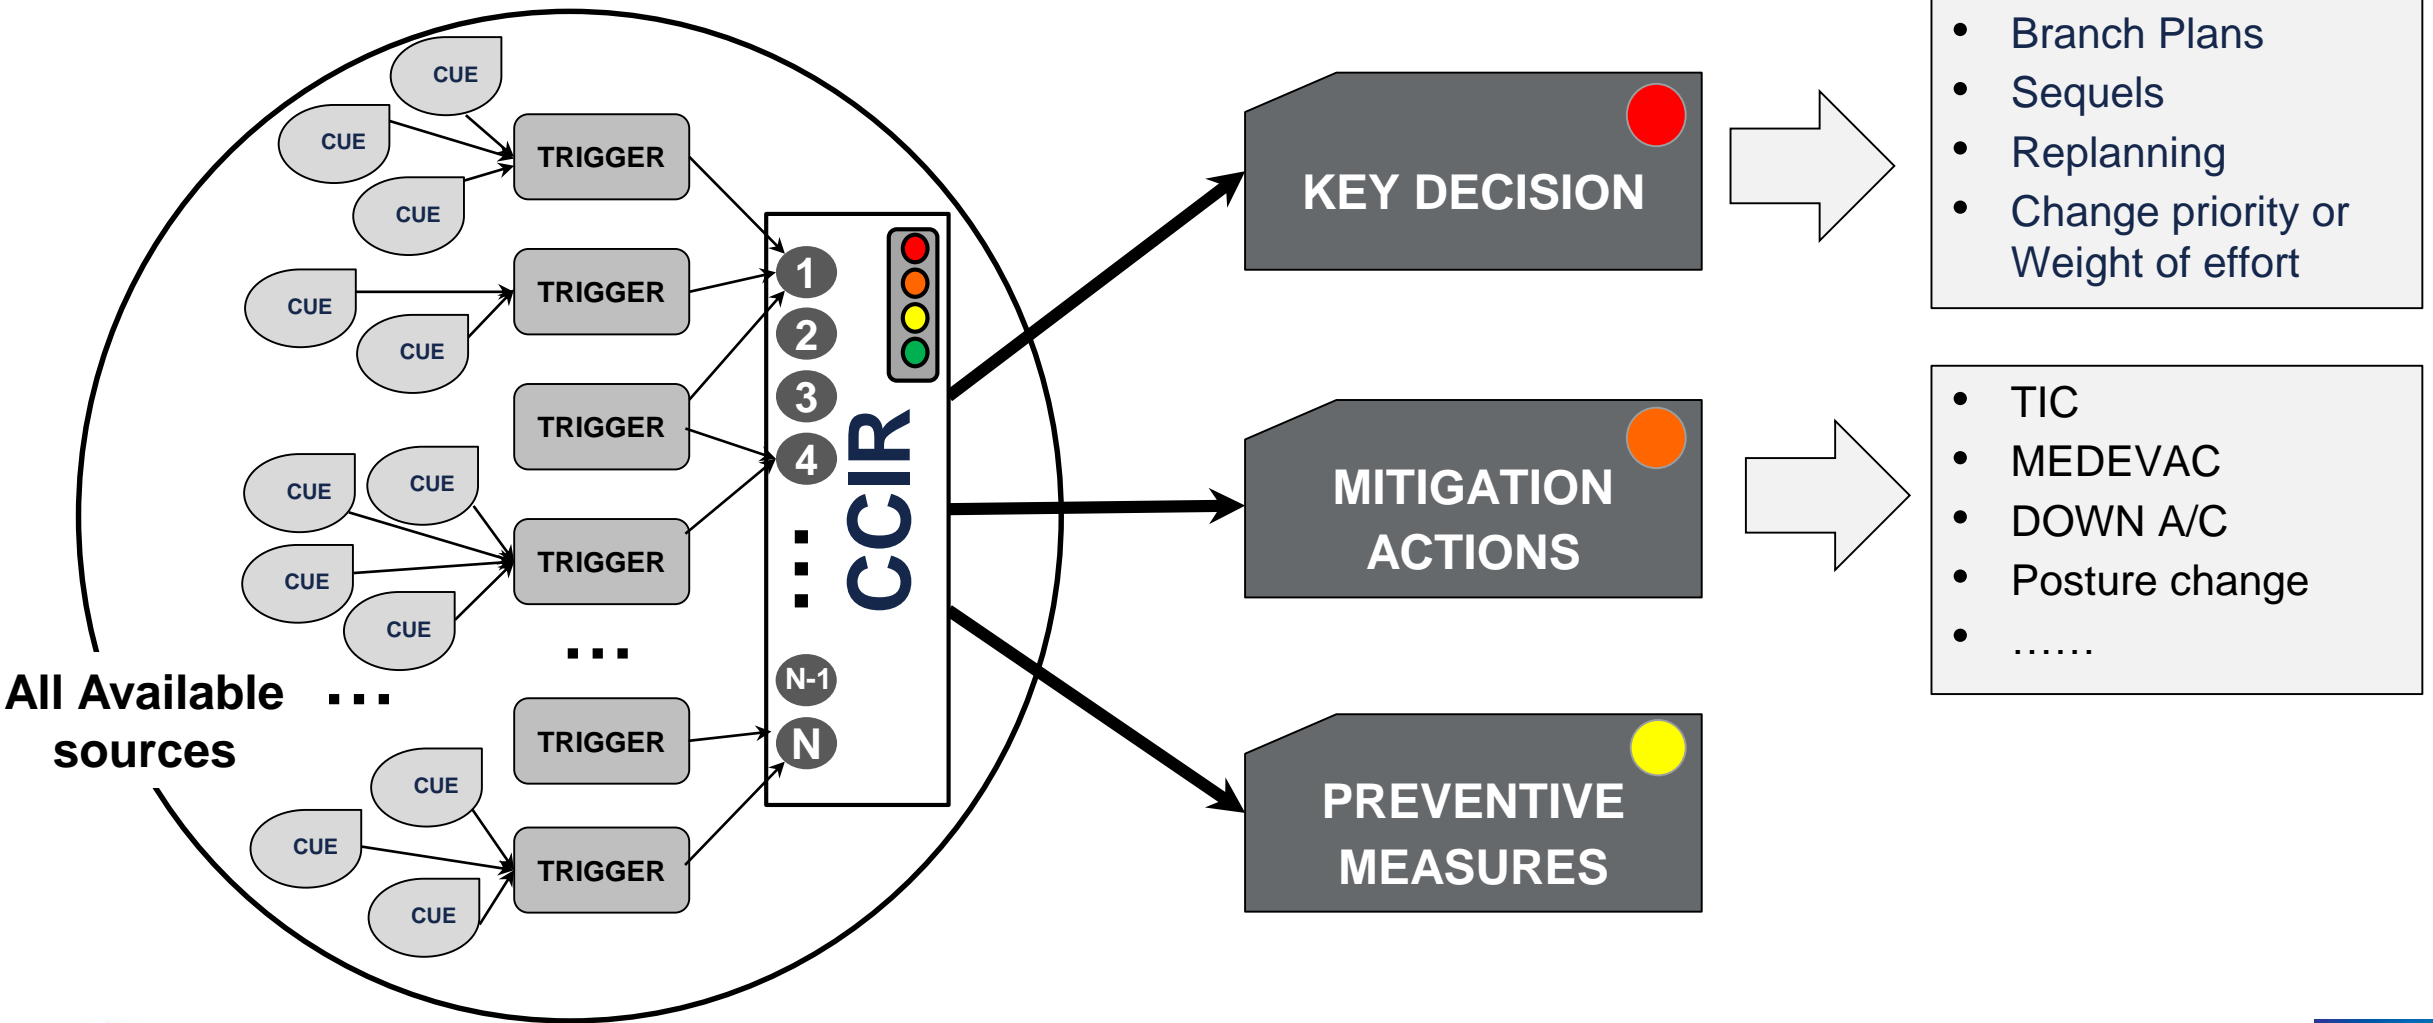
CUE
CUE
CUE
TRIGGER
CUE
CUE
TRIGGER
TRIGGER
CUE
CUE
CUE
CUE
TRIGGER
...
All Available sources ...
TRIGGER
CUE
CUE
CUE
TRIGGER

1
2
3
4
...
N-1
N
CCIR

KEY DECISION
MITIGATION ACTIONS
PREVENTIVE MEASURES

• Branch Plans
• Sequels
• Replanning
• Change priority or Weight of effort

• TIC
• MEDEVAC
• DOWN A/C
• Posture change
• ......